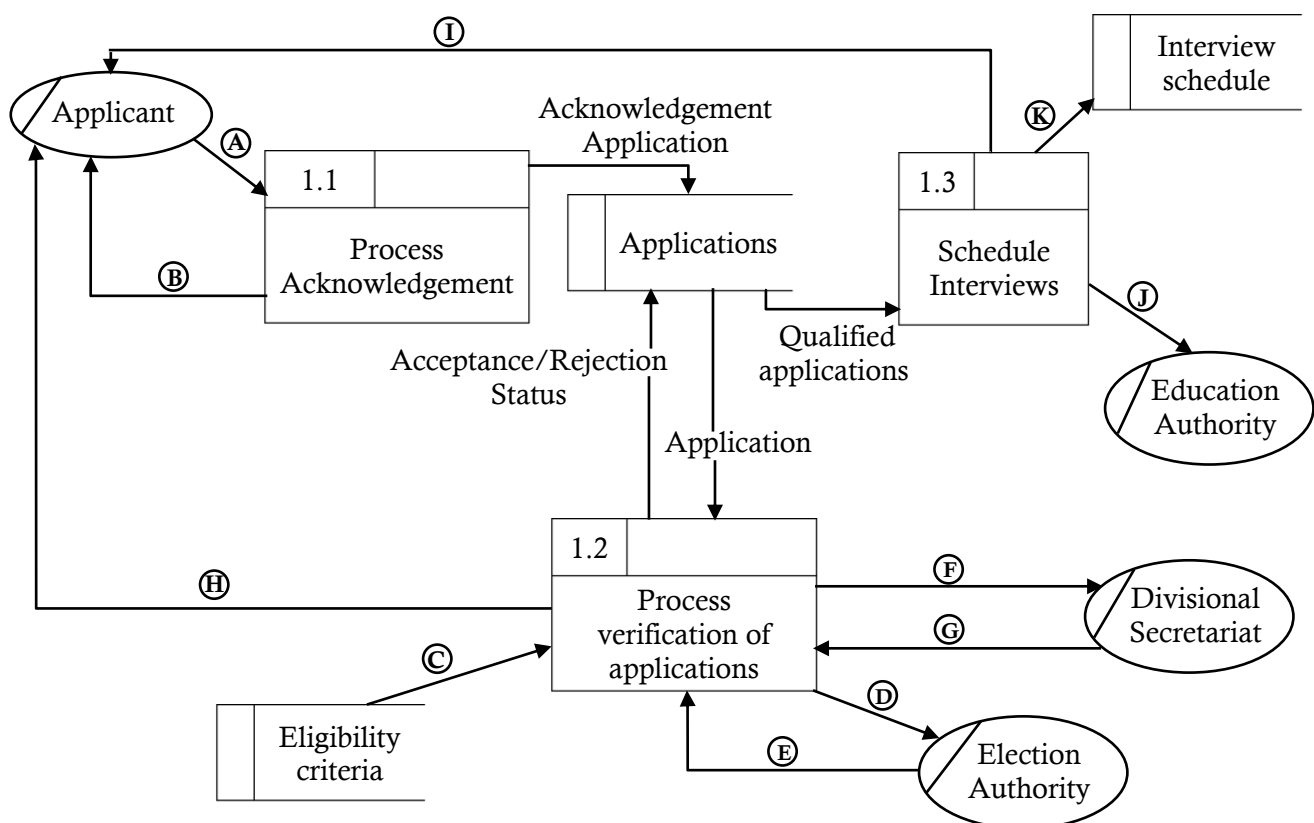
I

Interview schedule

Applicant

Acknowledgement Application

A

K

1.1

1.3

Process Acknowledgement

Applications

Schedule Interviews

B

J

Qualified applications

Acceptance/Rejection Status

Education Authority

Application

1.2

H

F

Process verification of applications

Divisional Secretariat

G

C

D

Eligibility criteria

E

Election Authority